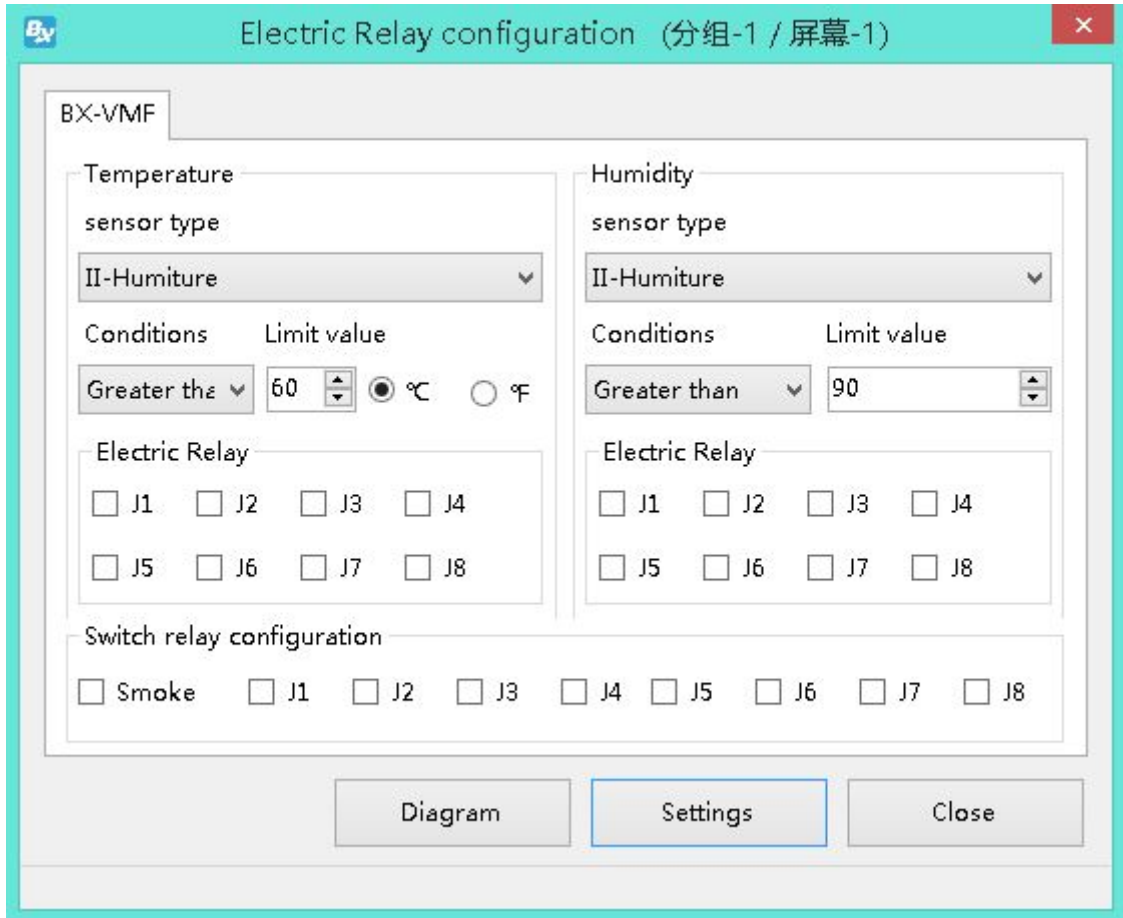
Bx Electric Relay configuration (分组-1 / 屏幕-1) ×

BX-VMF

Temperature

sensor type

II-Humiture

Conditions Limit value

Greater tha 60 ℃ ℉

Electric Relay

J1 J2 J3 J4

J5 J6 J7 J8

Humidity

sensor type

II-Humiture

Conditions Limit value

Greater than 90

Electric Relay

J1 J2 J3 J4

J5 J6 J7 J8

Switch relay configuration

Smoke J1 J2 J3 J4 J5 J6 J7 J8

Diagram Settings Close